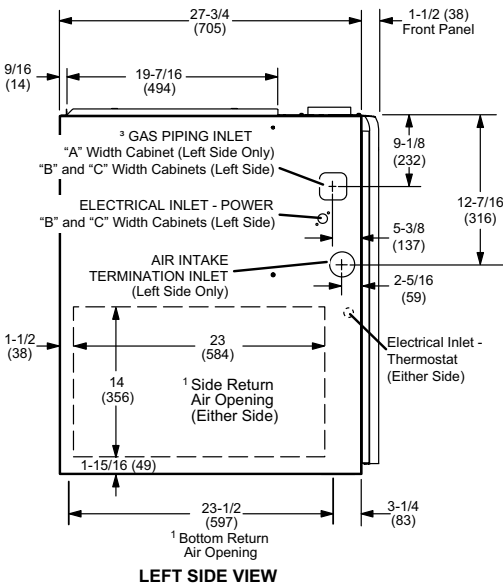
27-3/4
(705)

1-1/2 (38)
Front Panel

9/16
(14)

19-7/16
(494)

³ GAS PIPING INLET
"A" Width Cabinet (Left Side Only)
"B" and "C" Width Cabinets (Left Side)

9-1/8
(232)

12-7/16
(316)

ELECTRICAL INLET - POWER
"B" and "C" Width Cabinets (Left Side)

5-3/8
(137)

AIR INTAKE
TERMINATION INLET
(Left Side Only)

2-5/16
(59)

1-1/2
(38)

23
(584)

Electrical Inlet -
Thermostat
(Either Side)

14
(356)

¹ Side Return
Air Opening
(Either Side)

1-15/16 (49)

23-1/2
(597)
¹ Bottom Return
Air Opening

3-1/4
(83)

LEFT SIDE VIEW